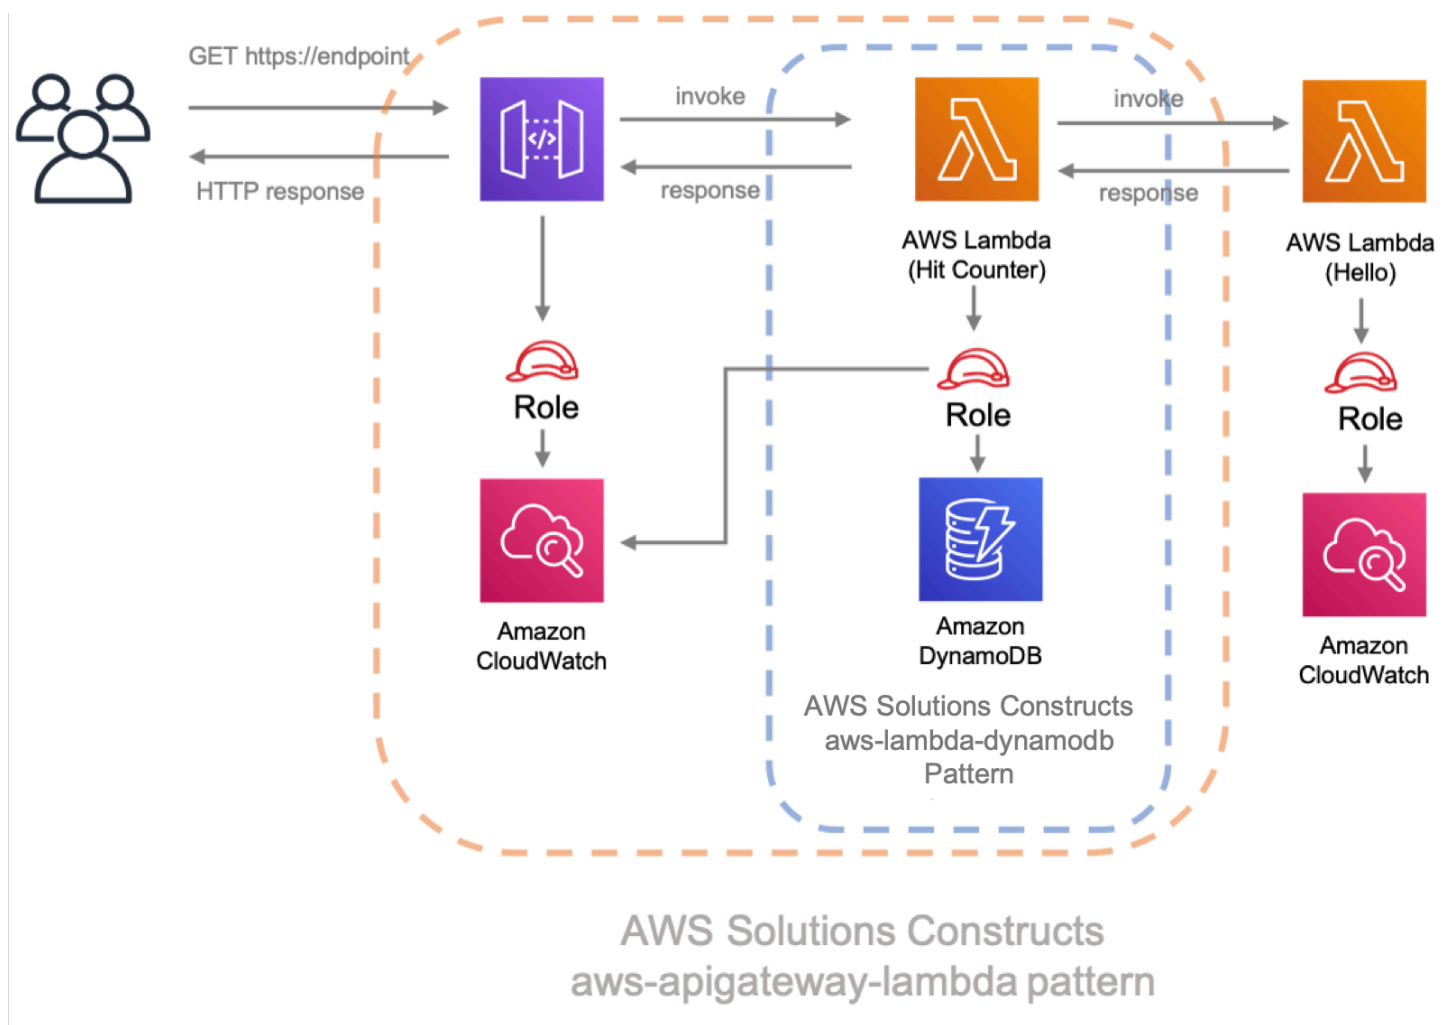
GET https://endpoint

HTTP response

invoke

response

AWS Lambda (Hit Counter)

invoke

response

AWS Lambda (Hello)

Role

Role

Role

Amazon CloudWatch

Amazon DynamoDB

Amazon CloudWatch

AWS Solutions Constructs aws-lambda-dynamodb Pattern

AWS Solutions Constructs aws-apigateway-lambda pattern